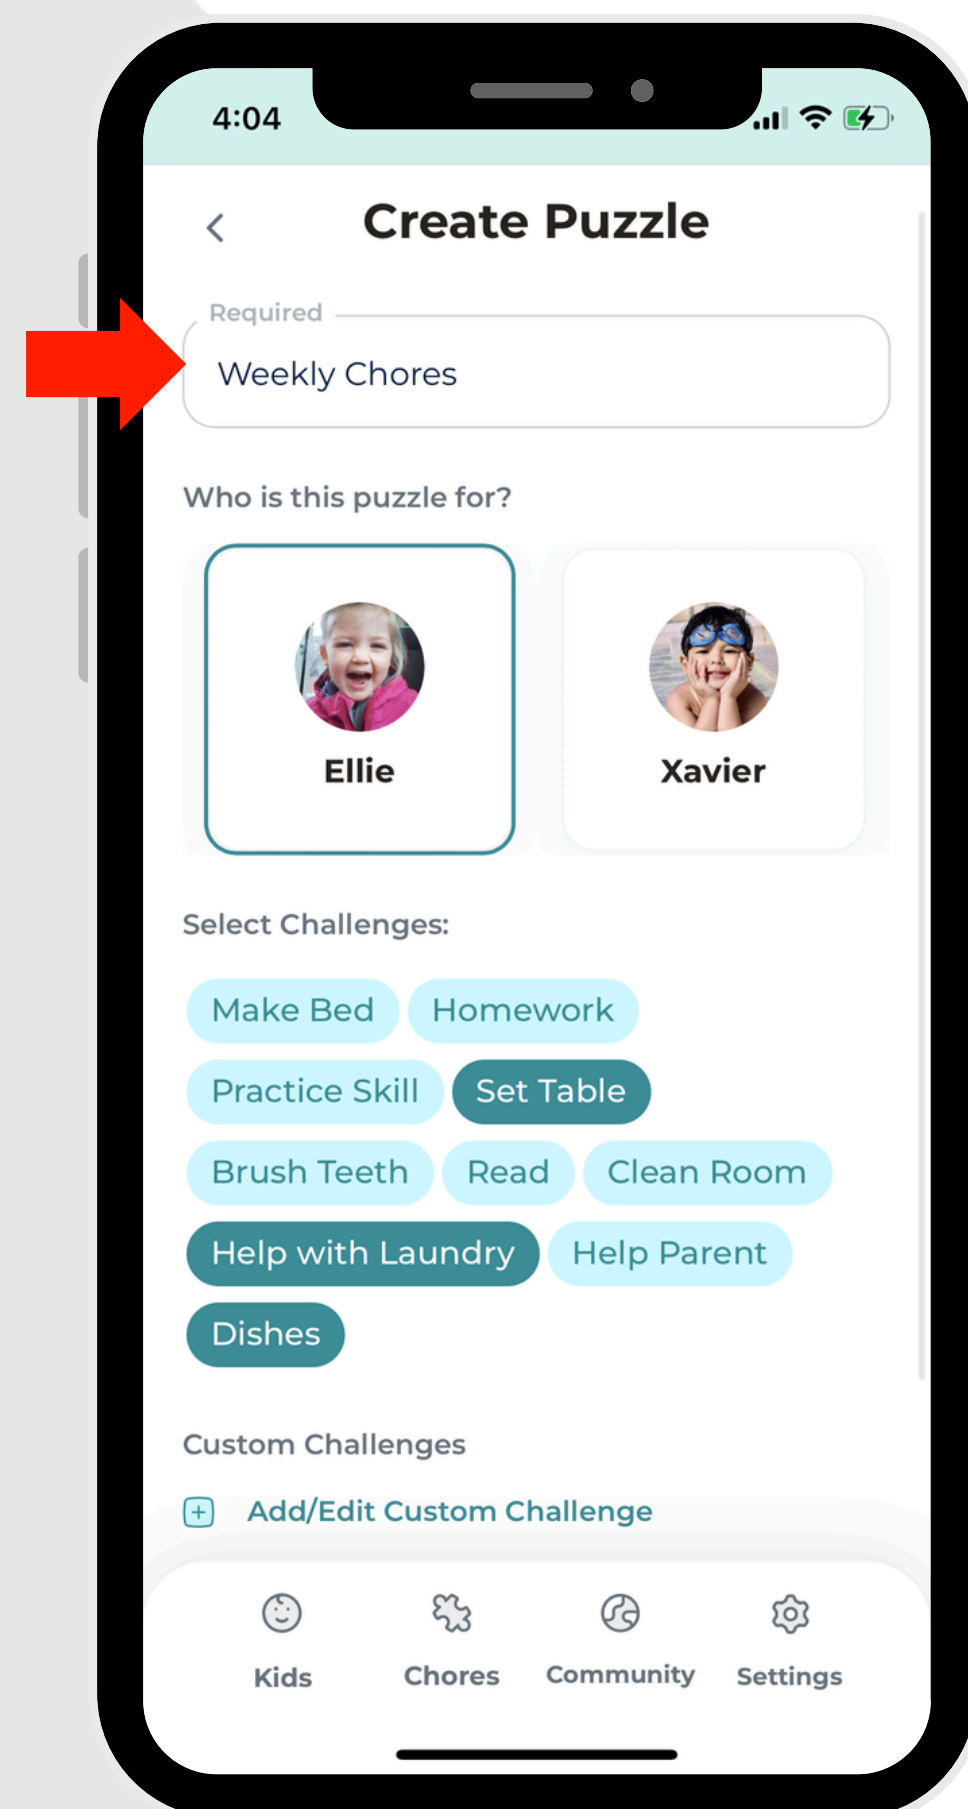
4:04

Create Puzzle

Required

Weekly Chores

Who is this puzzle for?

Ellie

Xavier

Select Challenges:

Make Bed
Homework
Practice Skill
Set Table
Brush Teeth
Read
Clean Room
Help with Laundry
Help Parent
Dishes

Custom Challenges

Add/Edit Custom Challenge

Kids
Chores
Community
Settings